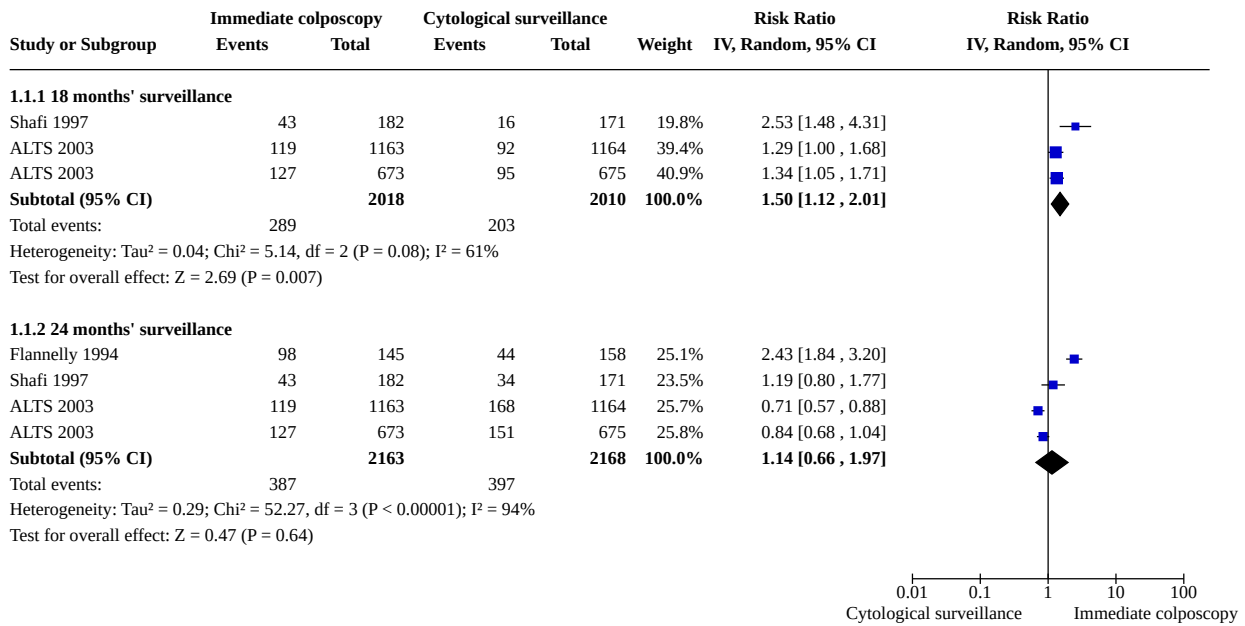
| Study or Subgroup | Immediate colposcopy Events | Immediate colposcopy Total | Cytological surveillance Events | Cytological surveillance Total | Weight | Risk Ratio IV, Random, 95% CI |
|---|---|---|---|---|---|---|
| **1.1.1 18 months' surveillance** | | | | | | |
| Shafi 1997 | 43 | 182 | 16 | 171 | 19.8% | 2.53 [1.48 , 4.31] |
| ALTS 2003 | 119 | 1163 | 92 | 1164 | 39.4% | 1.29 [1.00 , 1.68] |
| ALTS 2003 | 127 | 673 | 95 | 675 | 40.9% | 1.34 [1.05 , 1.71] |
| **Subtotal (95% CI)** | | **2018** | | **2010** | **100.0%** | **1.50 [1.12 , 2.01]** |
| Total events: | 289 | | 203 | | | |
| Heterogeneity: Tau² = 0.04; Chi² = 5.14, df = 2 (P = 0.08); I² = 61% | | | | | | |
| Test for overall effect: Z = 2.69 (P = 0.007) | | | | | | |
| **1.1.2 24 months' surveillance** | | | | | | |
| Flannelly 1994 | 98 | 145 | 44 | 158 | 25.1% | 2.43 [1.84 , 3.20] |
| Shafi 1997 | 43 | 182 | 34 | 171 | 23.5% | 1.19 [0.80 , 1.77] |
| ALTS 2003 | 119 | 1163 | 168 | 1164 | 25.7% | 0.71 [0.57 , 0.88] |
| ALTS 2003 | 127 | 673 | 151 | 675 | 25.8% | 0.84 [0.68 , 1.04] |
| **Subtotal (95% CI)** | | **2163** | | **2168** | **100.0%** | **1.14 [0.66 , 1.97]** |
| Total events: | 387 | | 397 | | | |
| Heterogeneity: Tau² = 0.29; Chi² = 52.27, df = 3 (P < 0.00001); I² = 94% | | | | | | |
| Test for overall effect: Z = 0.47 (P = 0.64) | | | | | | |

Risk Ratio
IV, Random, 95% CI

0.01 0.1 1 10 100
Cytological surveillance Immediate colposcopy